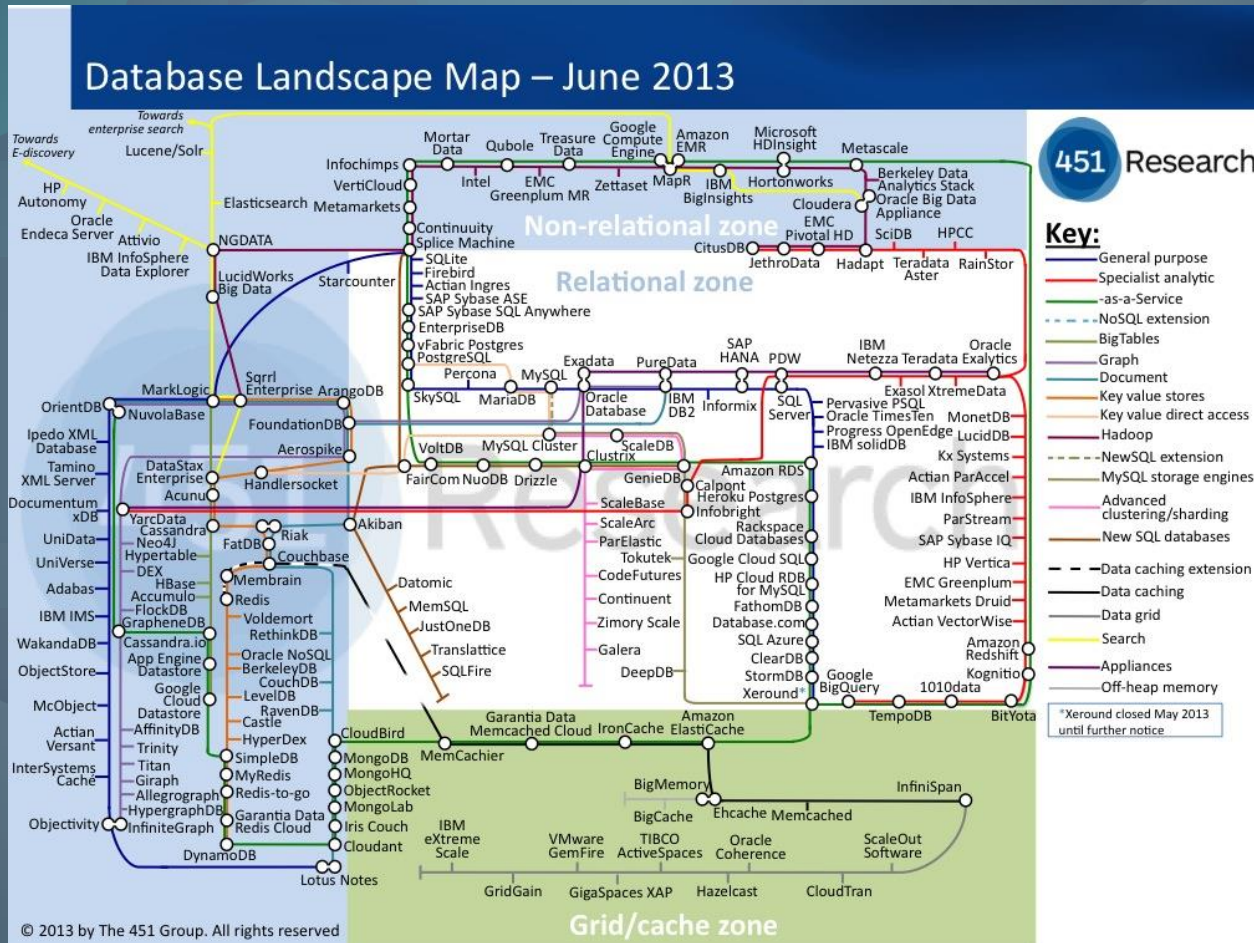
Database Landscape Map – June 2013

451 Research

Key:
General purpose
Specialist analytic
-as-a-Service
NoSQL extension
BigTables
Graph
Document
Key value stores
Key value direct access
Hadoop
NewSQL extension
MySQL storage engines
Advanced clustering/sharding
New SQL databases
Data caching extension
Data caching
Data grid
Search
Appliances
Off-heap memory

*Xeround closed May 2013 until further notice

Non-relational zone
Relational zone
Grid/cache zone

Towards enterprise search
Towards E-discovery
Lucene/Solr
HP Autonomy
Oracle Endeca Server
Attivio
IBM InfoSphere Data Explorer
Elasticsearch
NGDATA
LucidWorks Big Data
Starcounter
Infochimps
VertiCloud
Metamarkets
Continuuity
Splice Machine
Mortar Data
Qubole
Intel
EMC Greenplum MR
Treasure Data
Google Compute Engine
Zettaset
Amazon EMR
MapR
IBM BigInsights
Microsoft HDInsight
Hortonworks
Metascale
Cloudera
Berkeley Data Analytics Stack
Oracle Big Data Appliance
EMC Pivotal HD
CitusDB
JethroData
Hadapt
SciDB
Teradata Aster
HPCC
RainStor
SQLite
Firebird
Actian Ingres
SAP Sybase ASE
SAP Sybase SQL Anywhere
EnterpriseDB
vFabric Postgres
PostgreSQL
Percona
SkySQL
MariaDB
MySQL
Exadata
Oracle Database
PureData
IBM DB2
Informix
SAP HANA
PDW
SQL Server
IBM Netezza
Teradata
Oracle Exalytics
Exasol
XtremeData
Pervasive PSQL
Oracle TimesTen
Progress OpenEdge
IBM solidDB
MonetDB
LucidDB
Kx Systems
Actian ParAccel
IBM InfoSphere
ParStream
SAP Sybase IQ
HP Vertica
EMC Greenplum
Metamarkets Druid
Actian VectorWise
Amazon Redshift
Kognitio
BitYota
1010data
TempoDB
Google BigQuery
MarkLogic
Sqrrl Enterprise
ArangoDB
OrientDB
NuvolaBase
FoundationDB
Aerospike
Ipedo XML Database
Tamino XML Server
DataStax Enterprise
Acunu
Handlersocket
Documentum xDB
VoltDB
FairCom
NuoDB
Drizzle
MySQL Cluster
ScaleDB
Clustrix
GenieDB
Amazon RDS
Calpont
Heroku Postgres
Infobright
Rackspace Cloud Databases
Google Cloud SQL
HP Cloud RDB for MySQL
FathomDB
Database.com
SQL Azure
ClearDB
StormDB
Xeround*
ScaleBase
ScaleArc
ParElastic
Tokutek
CodeFutures
Continuent
Zimory Scale
Galera
DeepDB
UniData
UniVerse
Adabas
IBM IMS
WakandaDB
ObjectStore
McObject
Actian Versant
InterSystems Caché
Objectivity
YarcData
Cassandra
Neo4J
Hypertable
DEX
HBase
Accumulo
FlockDB
GrapheneDB
Cassandra.io
App Engine Datastore
Google Cloud Datastore
AffinityDB
Trinity
Titan
Giraph
Allegrograph
HypergraphDB
InfiniteGraph
DynamoDB
Riak
FatDB
Couchbase
Membrain
Redis
Voldemort
RethinkDB
Oracle NoSQL
BerkeleyDB
CouchDB
LevelDB
RavenDB
Castle
HyperDex
SimpleDB
MyRedis
Redis-to-go
Garantia Data Redis Cloud
Akiban
Datomic
MemSQL
JustOneDB
Translattice
SQLFire
CloudBird
MongoDB
MongoHQ
ObjectRocket
MongoLab
Iris Couch
Cloudant
Lotus Notes
MemCachier
Garantia Data Memcached Cloud
IronCache
Amazon ElastiCache
BigMemory
BigCache
Ehcache
Memcached
InfiniSpan
IBM eXtreme Scale
VMware GemFire
TIBCO ActiveSpaces
Oracle Coherence
ScaleOut Software
GridGain
GigaSpaces XAP
Hazelcast
CloudTran

© 2013 by The 451 Group. All rights reserved